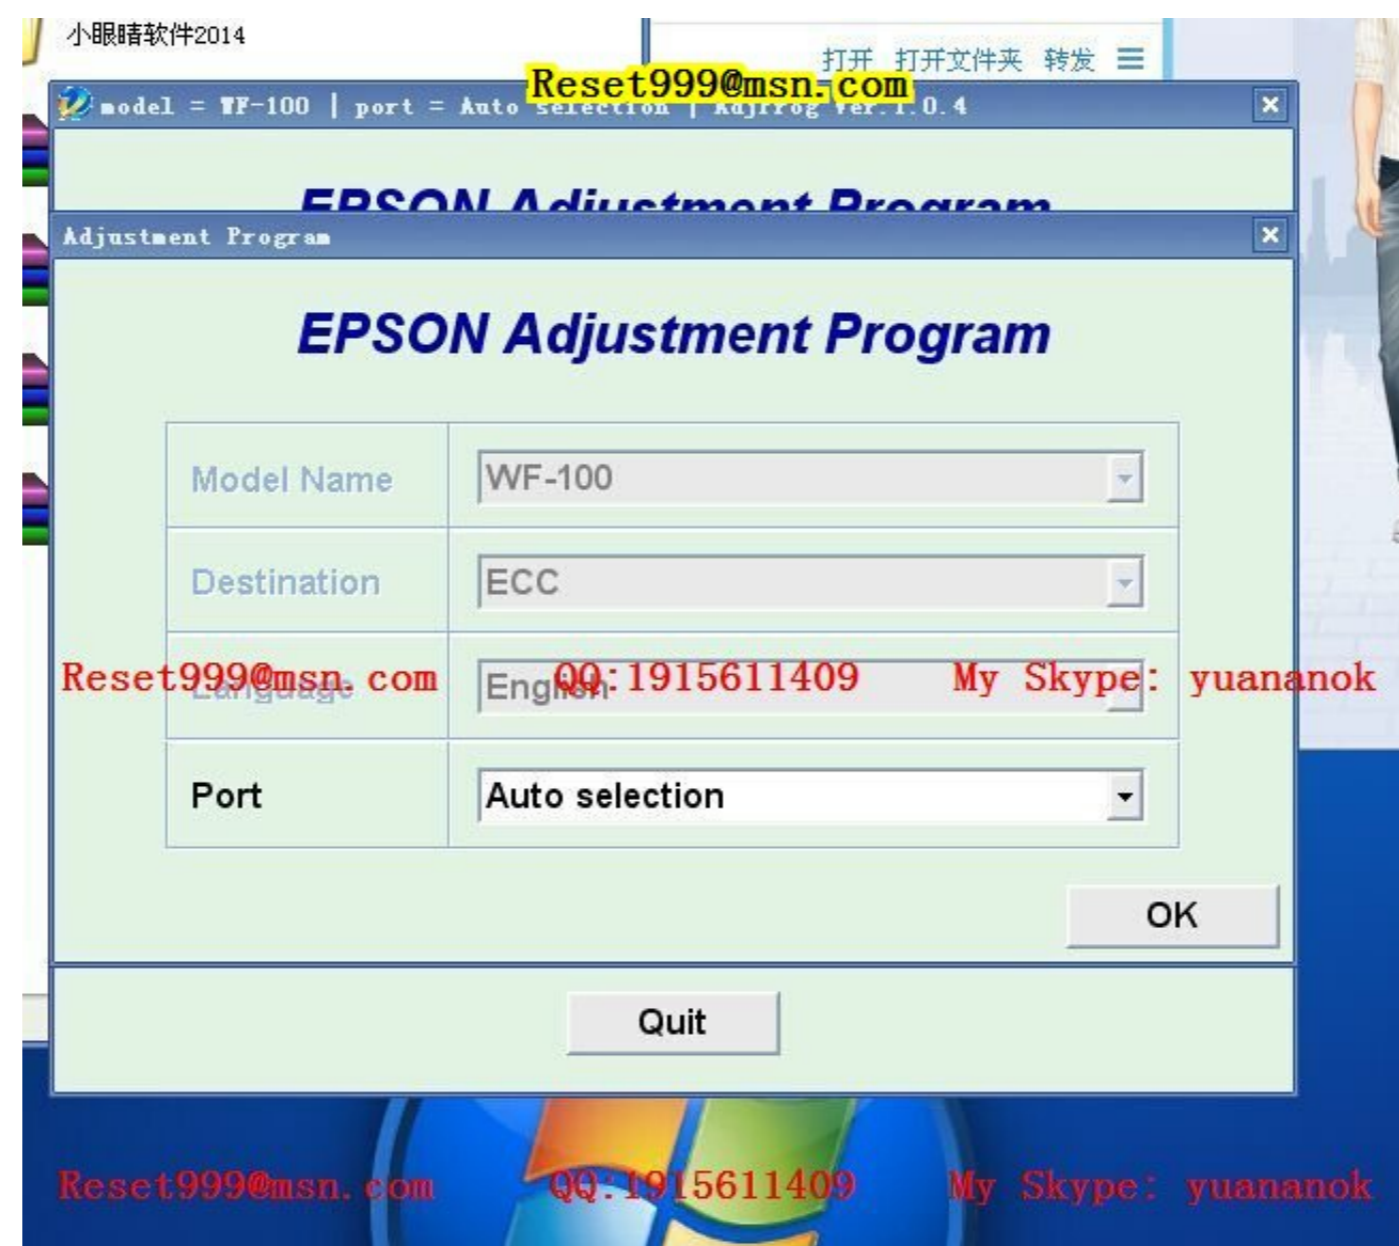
小眼睛软件2014

打开 打开文件夹 转发

Reset999@msn.com

model = WF-100 | port = Auto selection | AdjProg Ver.1.0.4

EPSON Adjustment Program

Adjustment Program

EPSON Adjustment Program

| Model Name | WF-100 |
|---|---|
| Destination | ECC |
| Language | English |
| Port | Auto selection |

Reset999@msn.com QQ:1915611409 My Skype: yuananok

OK

Quit

Reset999@msn.com QQ:1915611409 My Skype: yuananok